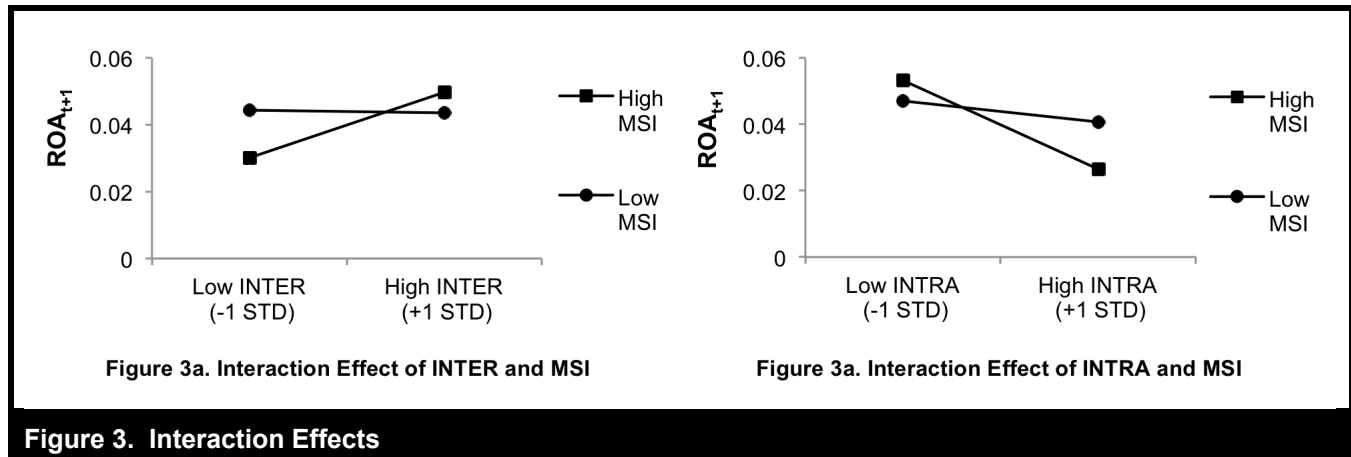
0.06
0.04
0.02
0
$ROA_{t+1}$
Low INTER (-1 STD)
High INTER (+1 STD)
High MSI
Low MSI

Figure 3a. Interaction Effect of INTER and MSI

0.06
0.04
0.02
0
$ROA_{t+1}$
Low INTRA (-1 STD)
High INTRA (+1 STD)
High MSI
Low MSI

Figure 3a. Interaction Effect of INTRA and MSI

Figure 3. Interaction Effects